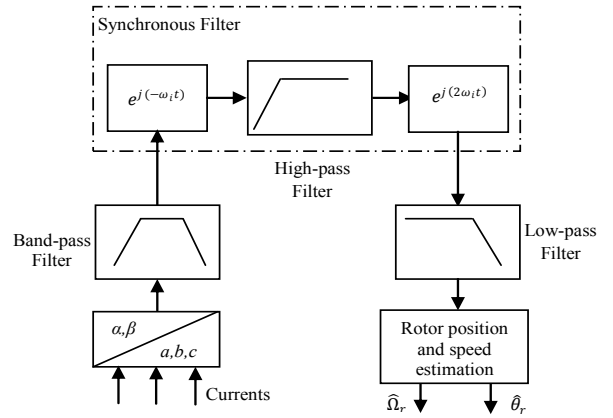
Synchronous Filter

$e^{j(-\omega_i t)}$

$e^{j(2\omega_i t)}$

High-pass Filter

Band-pass Filter

Low-pass Filter

$\alpha,\beta$

$a,b,c$

Currents

Rotor position and speed estimation

$\hat{\Omega}_r$

$\hat{\theta}_r$